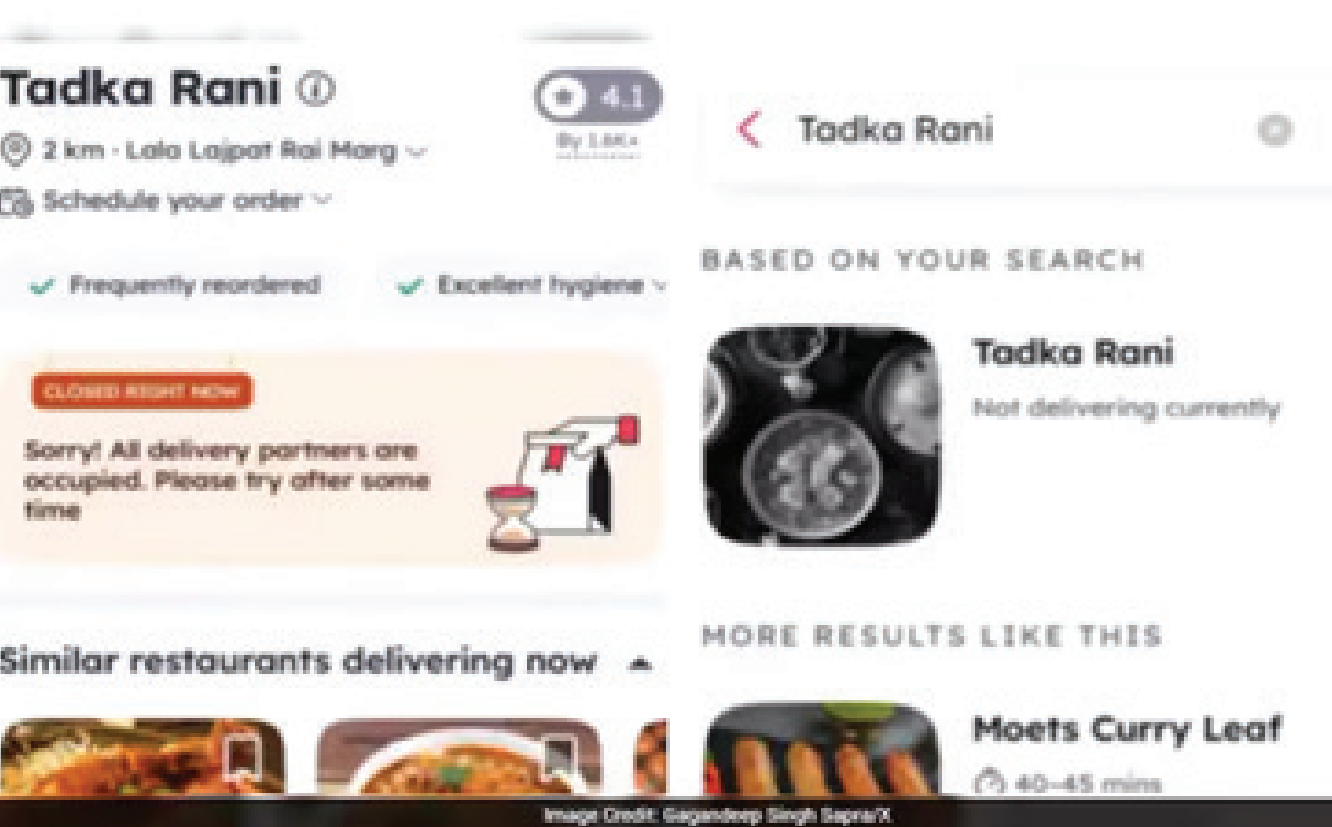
Tadka Rani ⓘ

4.1

By 1.6K+

2 km · Lala Lajpat Rai Marg

Schedule your order

Frequently reordered

Excellent hygiene

CLOSED RIGHT NOW

Sorry! All delivery partners are occupied. Please try after some time

Similar restaurants delivering now

Tadka Rani

BASED ON YOUR SEARCH

Tadka Rani

Not delivering currently

MORE RESULTS LIKE THIS

Moets Curry Leaf

40-45 mins

Image Credit: Gagandeep Singh Sapra/X